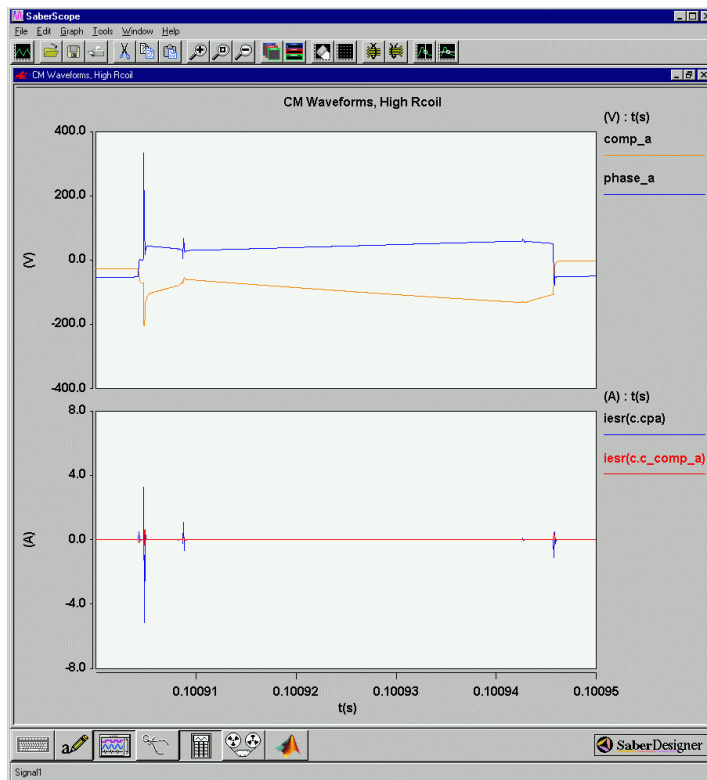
SaberScope
File Edit Graph Tools Window Help
CM Waveforms, High Rcoil
CM Waveforms, High Rcoil
(V) : t(s)
comp_a
phase_a
400.0
200.0
0.0
-200.0
-400.0
(V)
(A) : t(s)
iesr(c.cpa)
iesr(c.c_comp_a)
8.0
4.0
0.0
-4.0
-8.0
(A)
0.10091
0.10092
0.10093
0.10094
0.10095
t(s)
SaberDesigner
Signal1